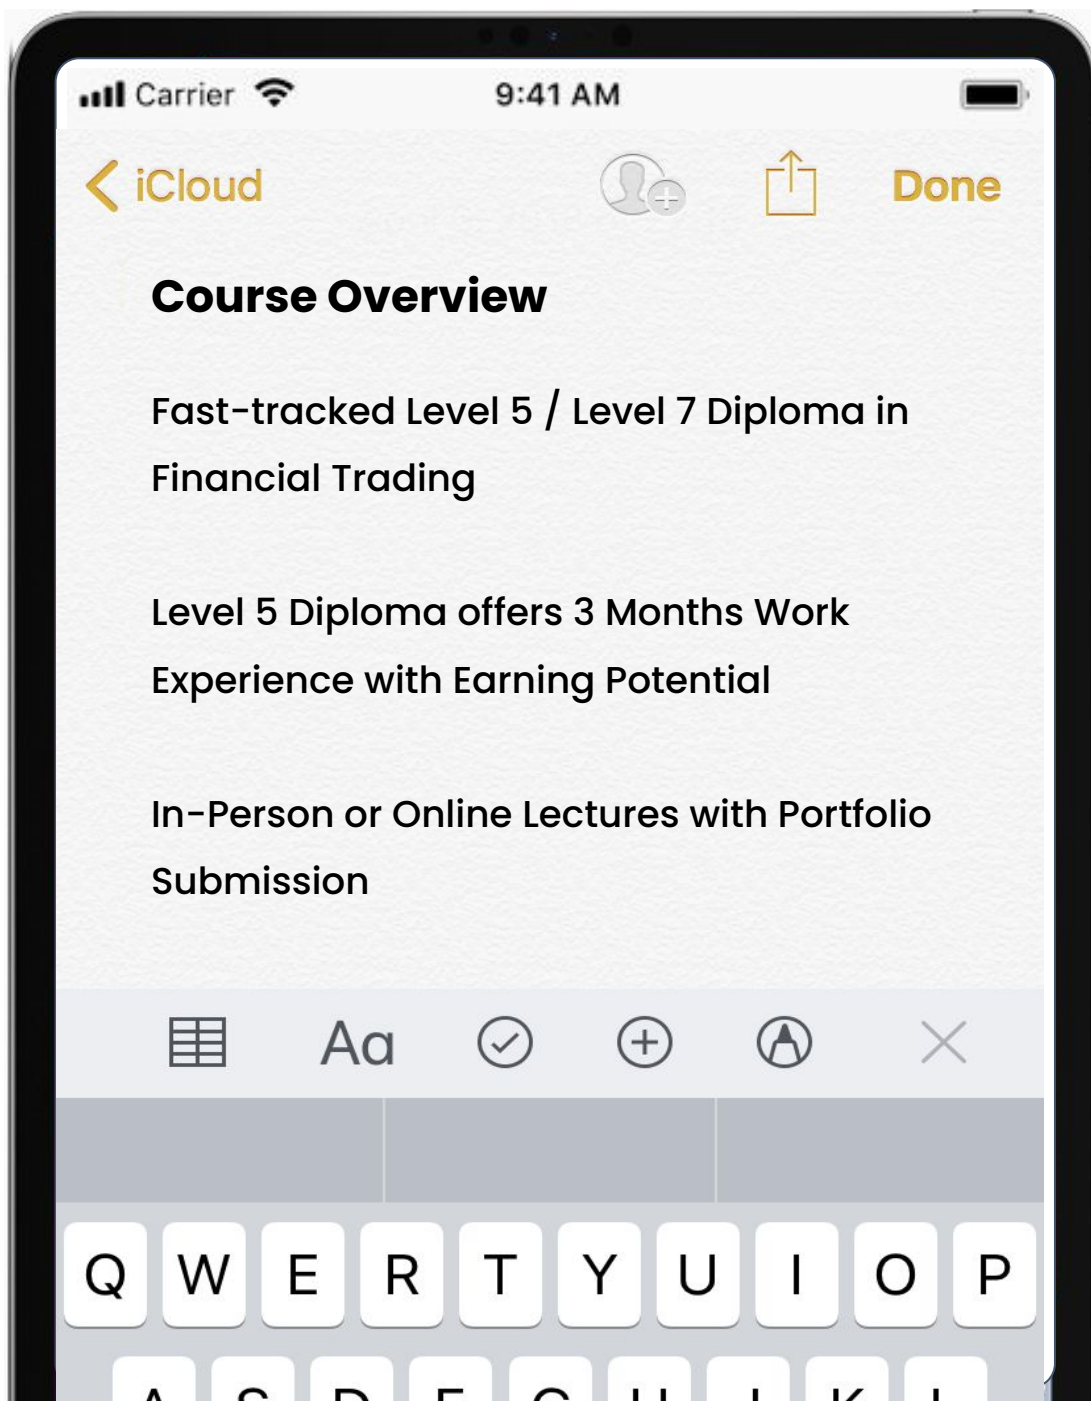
Carrier 9:41 AM

iCloud Done

Course Overview

Fast-tracked Level 5 / Level 7 Diploma in Financial Trading

Level 5 Diploma offers 3 Months Work Experience with Earning Potential

In-Person or Online Lectures with Portfolio Submission

Aa

Q W E R T Y U I O P

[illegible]